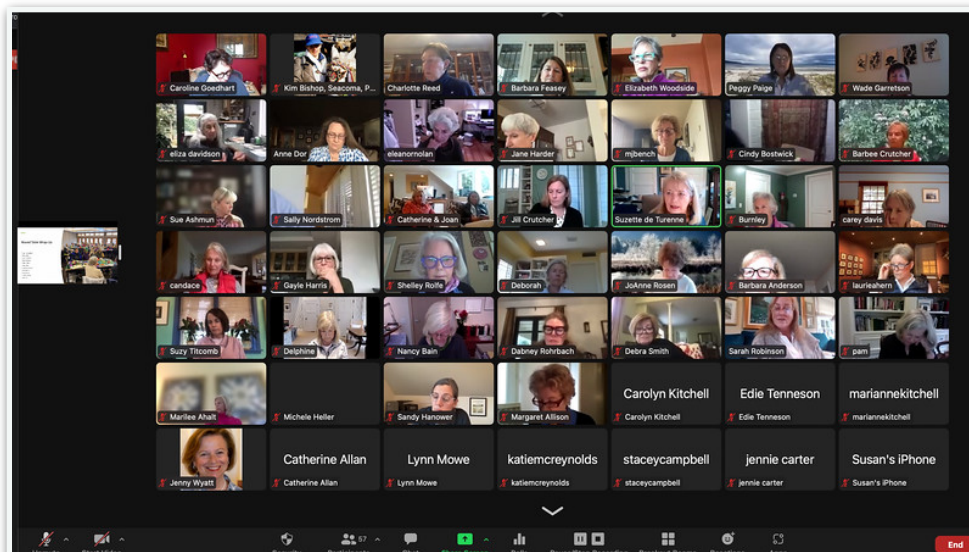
Caroline Goedhart
Kim Bishop, Seacoma, P...
Charlotte Reed
Barbara Feasey
Elizabeth Woodside
Peggy Paige
Wade Garretson

eliza davidson
Anne Dor
eleanornolan
Jane Harder
mjbench
Cindy Bostwick
Barbee Crutcher

Sue Ashmun
Sally Nordstrom
Catherine & Joan
Jill Crutcher
Suzette de Turenne
Burnley
carey davis

candace
Gayle Harris
Shelley Rolfe
Deborah
JoAnne Rosen
Barbara Anderson
lauriehern

Suzy Titcomb
Delphine
Nancy Bain
Dabney Rohrbach
Debra Smith
Sarah Robinson
pam

Marilee Ahalt
Michele Heller
Sandy Hanower
Margaret Allison
Carolyn Kitchell
Carolyn Kitchell
Edie Tenneson
Edie Tenneson
mariannekitchell
mariannekitchell

Jenny Wyatt
Catherine Allan
Catherine Allan
Lynn Mowe
Lynn Mowe
katiemcreynolds
katiemcreynolds
staceycampbell
staceycampbell
jennie carter
jennie carter
Susan's iPhone
Susan's iPhone

57

End